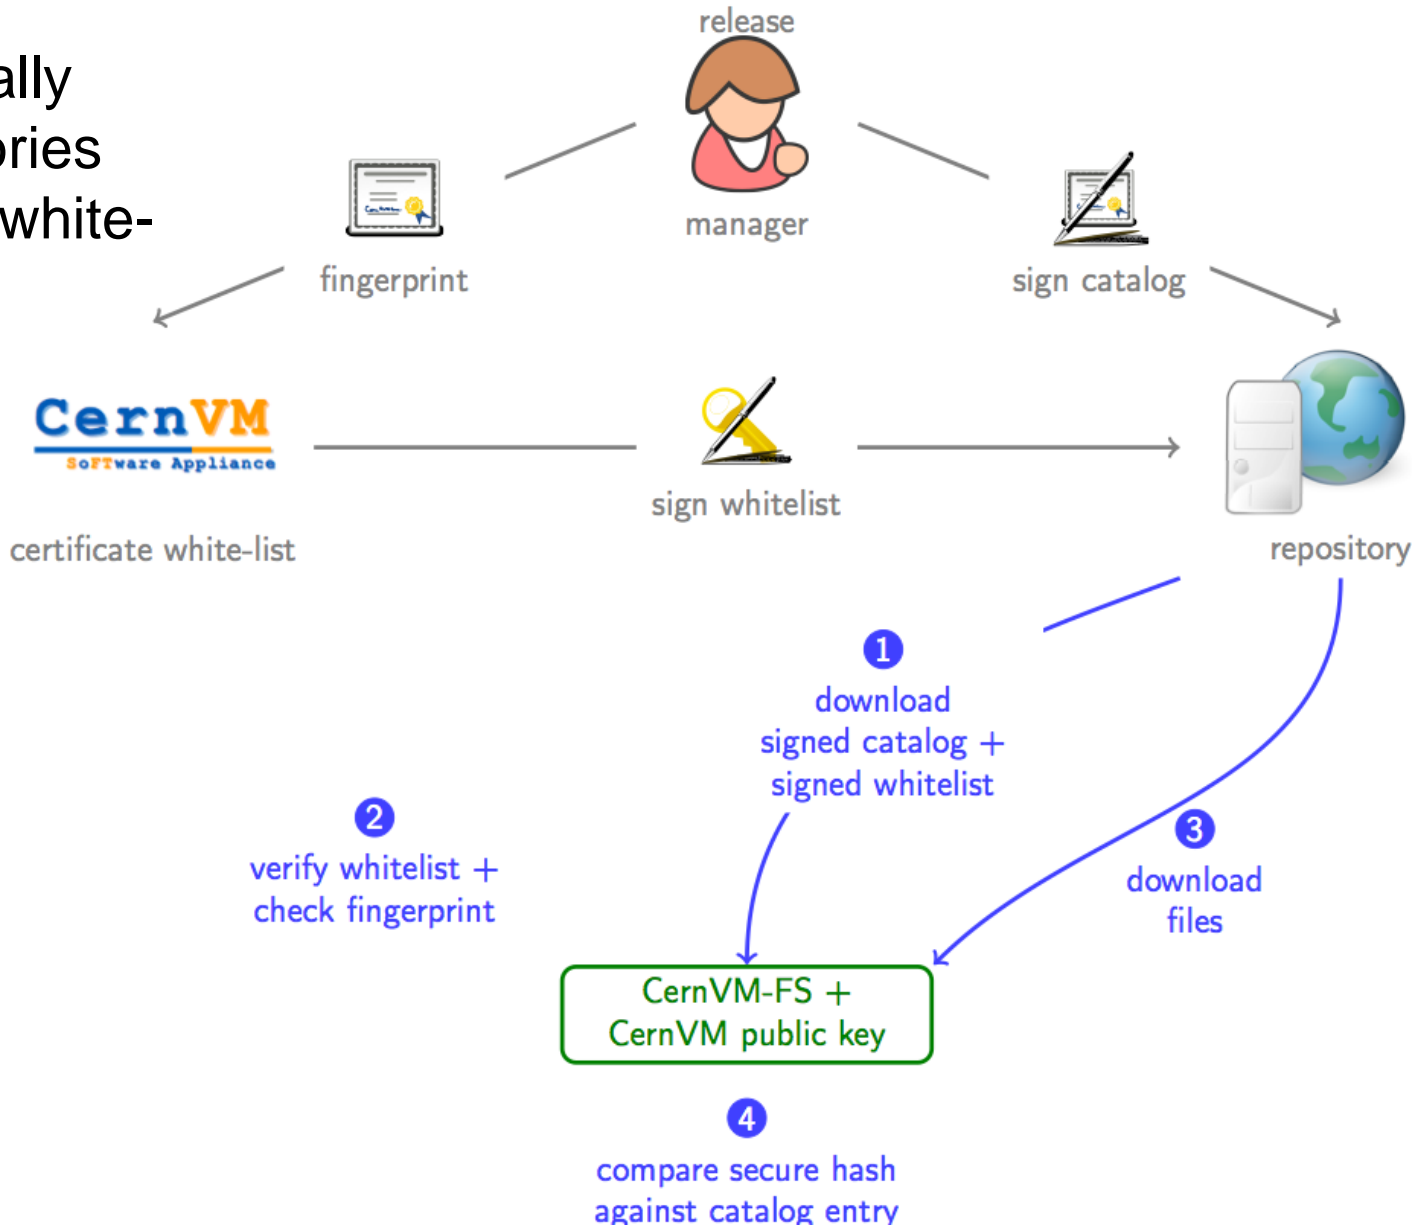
ally
ories
white-

release

manager

fingerprint

sign catalog

CernVM
Software Appliance

certificate white-list

sign whitelist

repository

1
download
signed catalog +
signed whitelist

2
verify whitelist +
check fingerprint

3
download
files

CernVM-FS +
CernVM public key

4
compare secure hash
against catalog entry